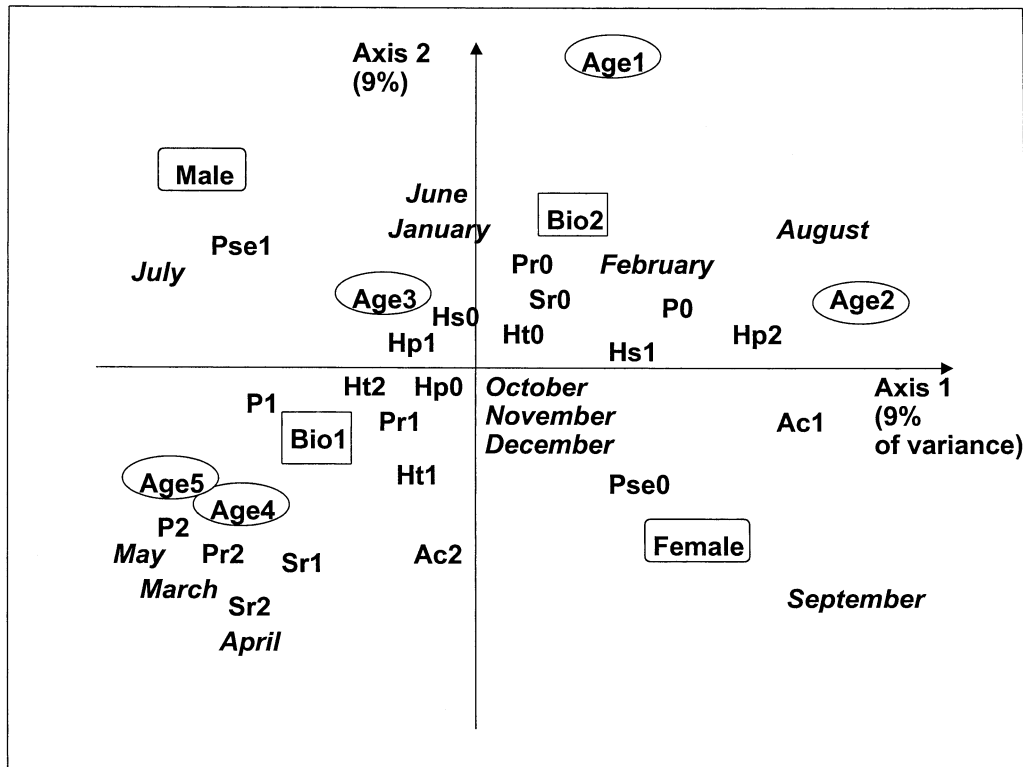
Axis 2 (9%)

Age1

Male

June

January

Bio2

August

Pse1

July

Pr0

February

Age3

Sr0

Hs0

P0

Age2

Ht0

Hp1

Hs1

Hp2

Ht2

Hp0

October

Axis 1 (9% of variance)

P1

November

Pr1

Bio1

December

Ac1

Age5

Ht1

Pse0

Age4

P2

May

Pr2

Sr1

Ac2

Female

March

Sr2

September

April